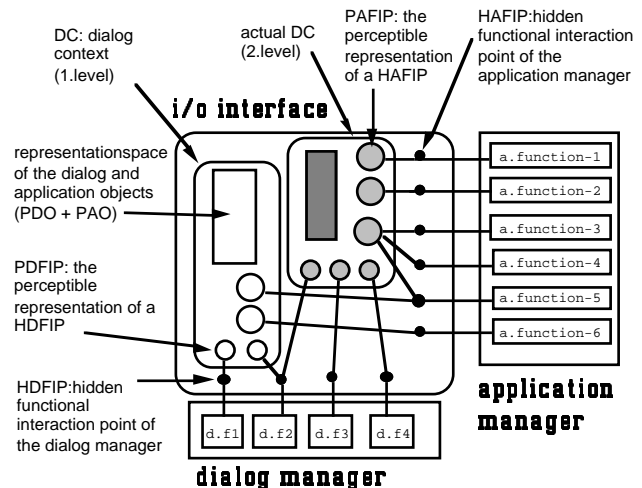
DC: dialog context (1.level)

actual DC (2.level)

PAFIP: the perceptible representation of a HAFIP

HAFIP:hidden functional interaction point of the application manager

i/o interface

representationspace of the dialog and application objects (PDO + PAO)

PDFIP: the perceptible representation of a HDFIP

HDFIP:hidden functional interaction point of the dialog manager

a.function-1

a.function-2

a.function-3

a.function-4

a.function-5

a.function-6

application manager

d.f1

d.f2

d.f3

d.f4

dialog manager